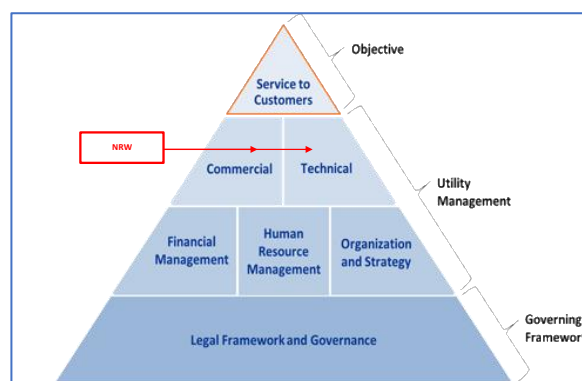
Objective

Service to Customers

NRW

Commercial

Technical

Utility Management

Financial Management

Human Resource Management

Organization and Strategy

Governing Framewor

Legal Framework and Governance